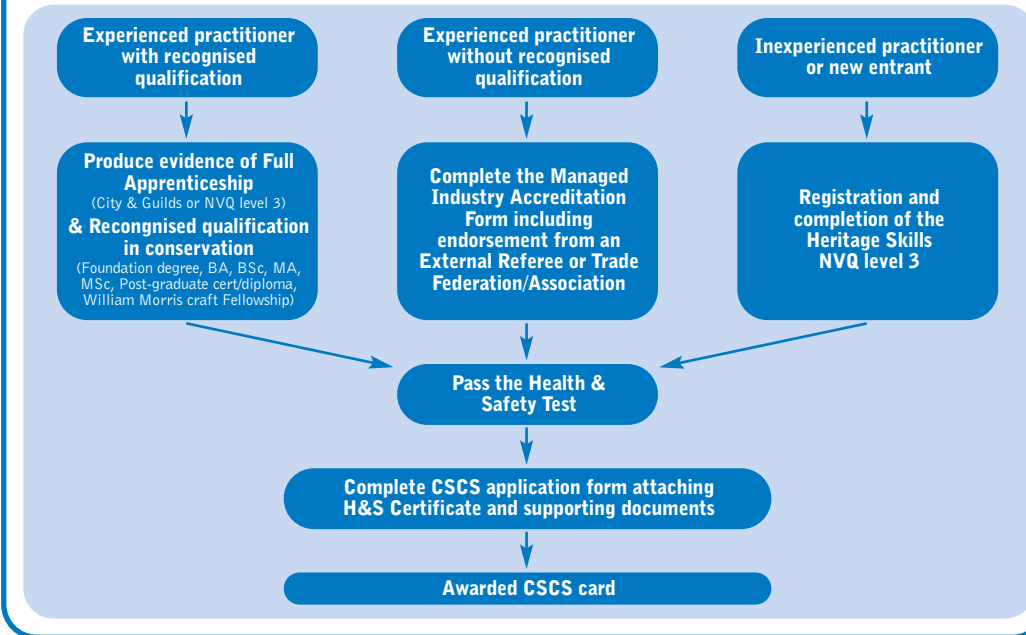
Experienced practitioner with recognised qualification

Experienced practitioner without recognised qualification

Inexperienced practitioner or new entrant

Produce evidence of Full Apprenticeship
(City & Guilds or NVQ level 3)
& Recongnised qualification in conservation
(Foundation degree, BA, BSc, MA, MSc, Post-graduate cert/diploma, William Morris craft Fellowship)

Complete the Managed Industry Accreditation Form including endorsement from an External Referee or Trade Federation/Association

Registration and completion of the Heritage Skills NVQ level 3

Pass the Health & Safety Test

Complete CSCS application form attaching H&S Certificate and supporting documents

Awarded CSCS card